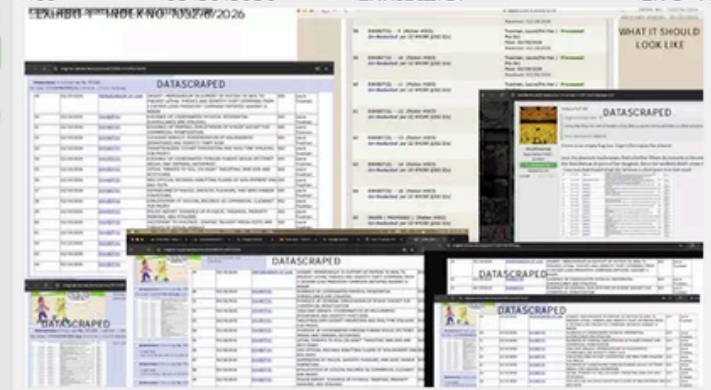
EXHIBIT 1 - INDEX NO. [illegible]

WHAT IT SHOULD LOOK LIKE

DATASCRAPED

DATASCRAPED

DATASCRAPED

DATASCRAPED

DATASCRAPED

DATASCRAPED

EXHIBIT(S) - 9 (Motion #003)
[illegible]

EXHIBIT(S) - 10 (Motion #003)
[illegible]

EXHIBIT(S) - 11 (Motion #003)
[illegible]

EXHIBIT(S) - 12 (Motion #003)
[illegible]

EXHIBIT(S) - 13 (Motion #003)
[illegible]

EXHIBIT(S) - 14 (Motion #003)
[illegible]

EXHIBIT(S) - 15 (Motion #003)
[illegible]

ORDER / PROPOSED (Motion #003)
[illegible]

Truman, Laura(Pro Se) Processed
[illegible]